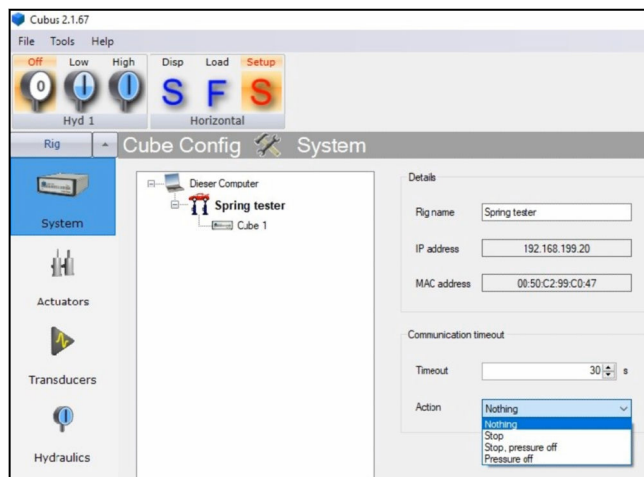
Cubus 2.1.67

File Tools Help

Off Low High

0

Hyd 1

Disp Load Setup

S F S

Horizontal

Rig

Cube Config System

System

Actuators

Transducers

Hydraulics

Dieser Computer

Spring tester

Cube 1

Details

Rig name Spring tester

IP address 192.168.199.20

MAC address 00:50:C2:99:C0:47

Communication timeout

Timeout 30 s

Action Nothing

Nothing
Stop
Stop, pressure off
Pressure off